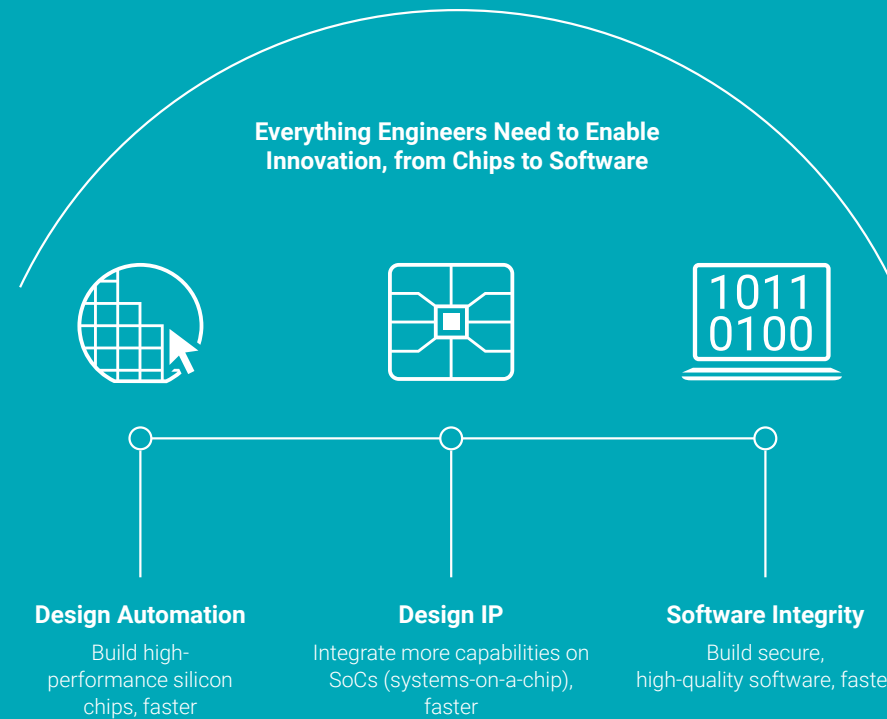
Everything Engineers Need to Enable Innovation, from Chips to Software

1011
0100

Design Automation
Build high-performance silicon chips, faster

Design IP
Integrate more capabilities on SoCs (systems-on-a-chip), faster

Software Integrity
Build secure, high-quality software, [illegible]